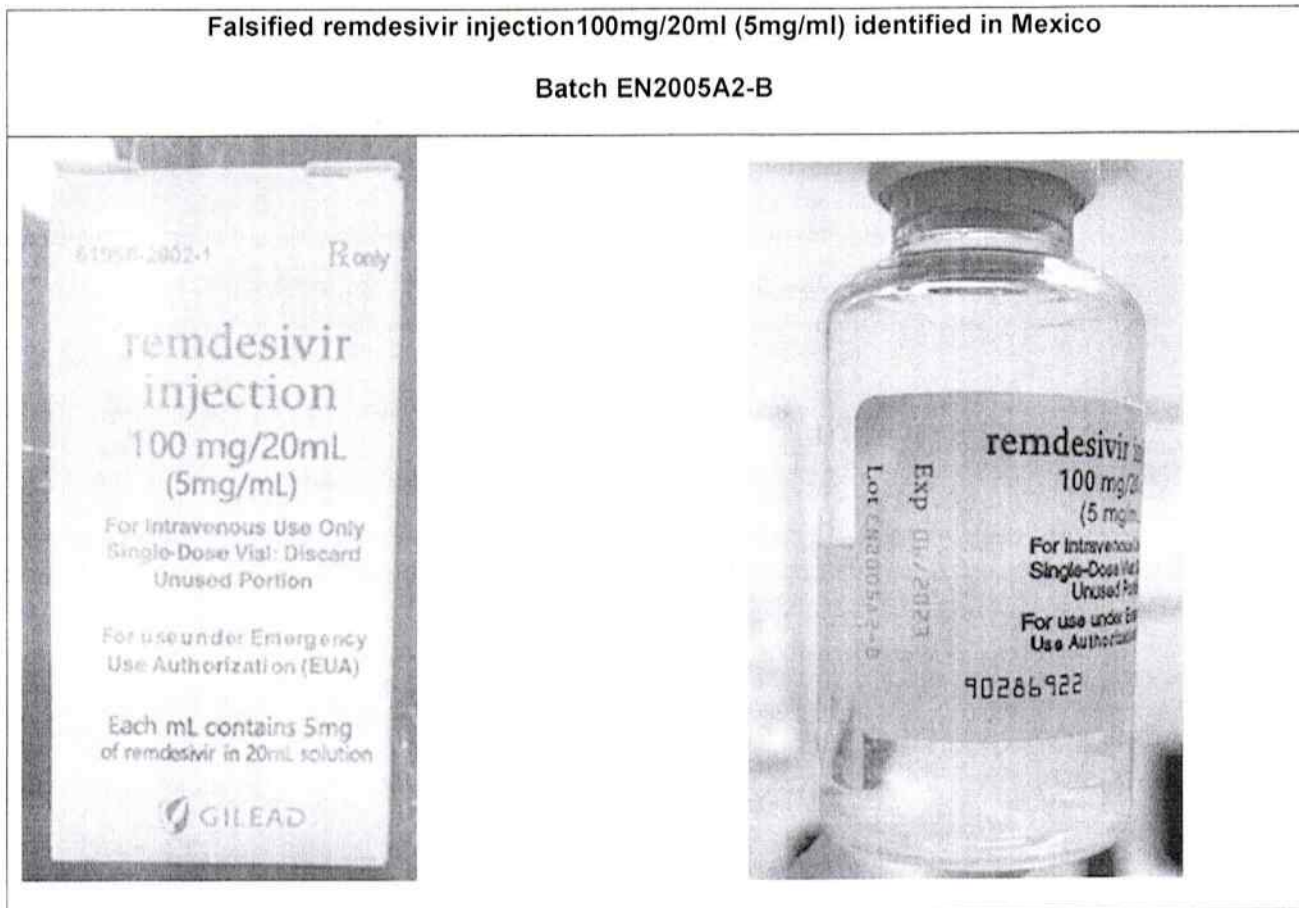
Falsified remdesivir injection100mg/20ml (5mg/ml) identified in Mexico

Batch EN2005A2-B

61958-2002-1 ℞ only

remdesivir injection

100 mg/20mL (5mg/mL)

For Intravenous Use Only Single-Dose Vial: Discard Unused Portion

For use under Emergency Use Authorization (EUA)

Each mL contains 5mg of remdesivir in 20mL solution

GILEAD

Exp 0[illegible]/2023

Lot EN2005A2-B

remdesivir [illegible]

100 mg/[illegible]

(5 mg/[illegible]

For Intraveno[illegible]

Single-Dose Vi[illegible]

Unused P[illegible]

For use under E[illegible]

Use Authoriza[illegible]

90286922